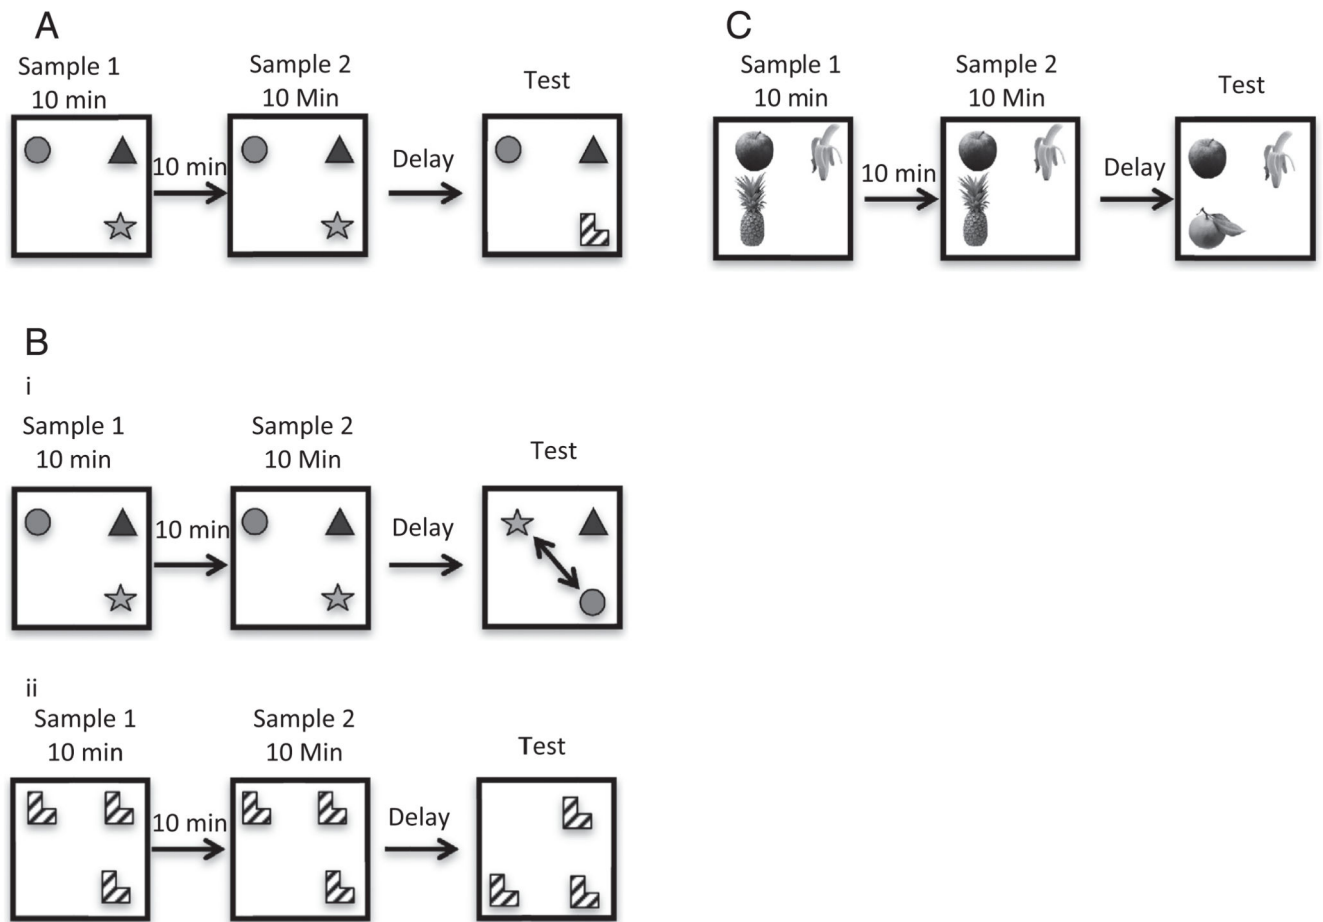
A

Sample 1
10 min

10 min

Sample 2
10 Min

Delay

Test

C

Sample 1
10 min

10 min

Sample 2
10 Min

Delay

Test

B

i

Sample 1
10 min

10 min

Sample 2
10 Min

Delay

Test

ii

Sample 1
10 min

10 min

Sample 2
10 Min

Delay

Test